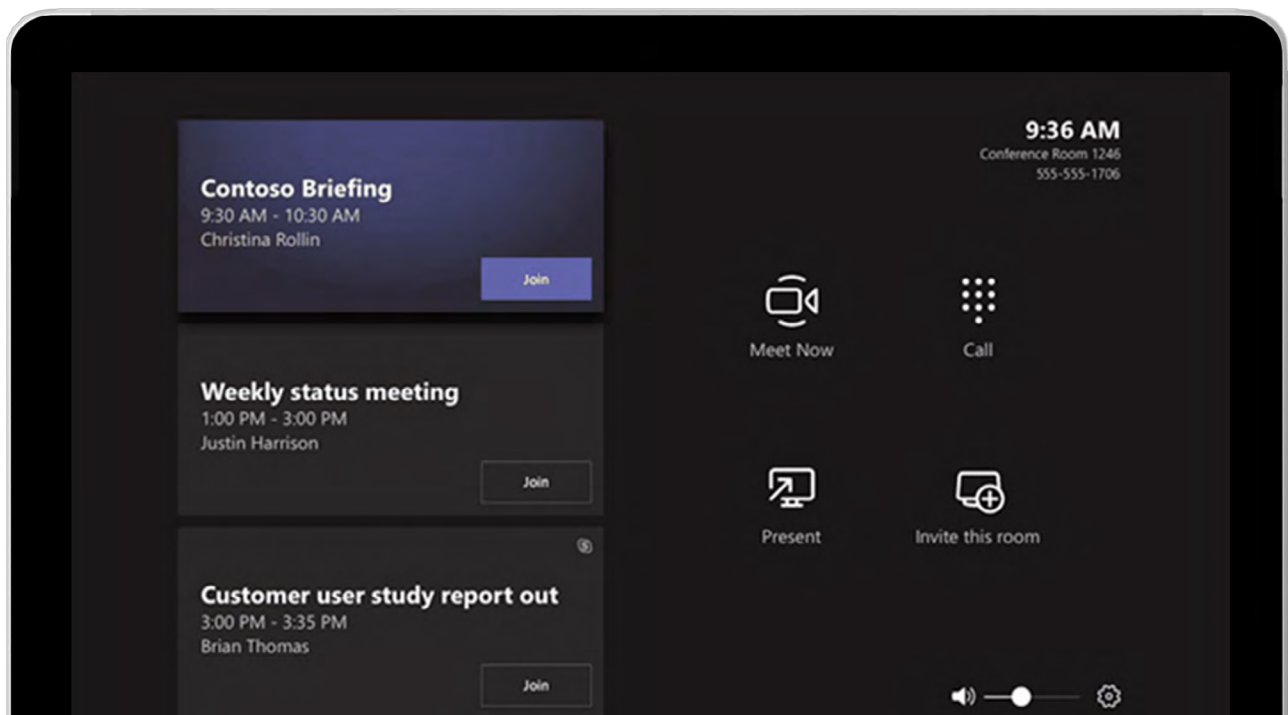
Contoso Briefing
9:30 AM - 10:30 AM
Christina Rollin

Join

Weekly status meeting
1:00 PM - 3:00 PM
Justin Harrison

Join

Customer user study report out
3:00 PM - 3:35 PM
Brian Thomas

Join

9:36 AM
Conference Room 1246
555-555-1706

Meet Now

Call

Present

Invite this room